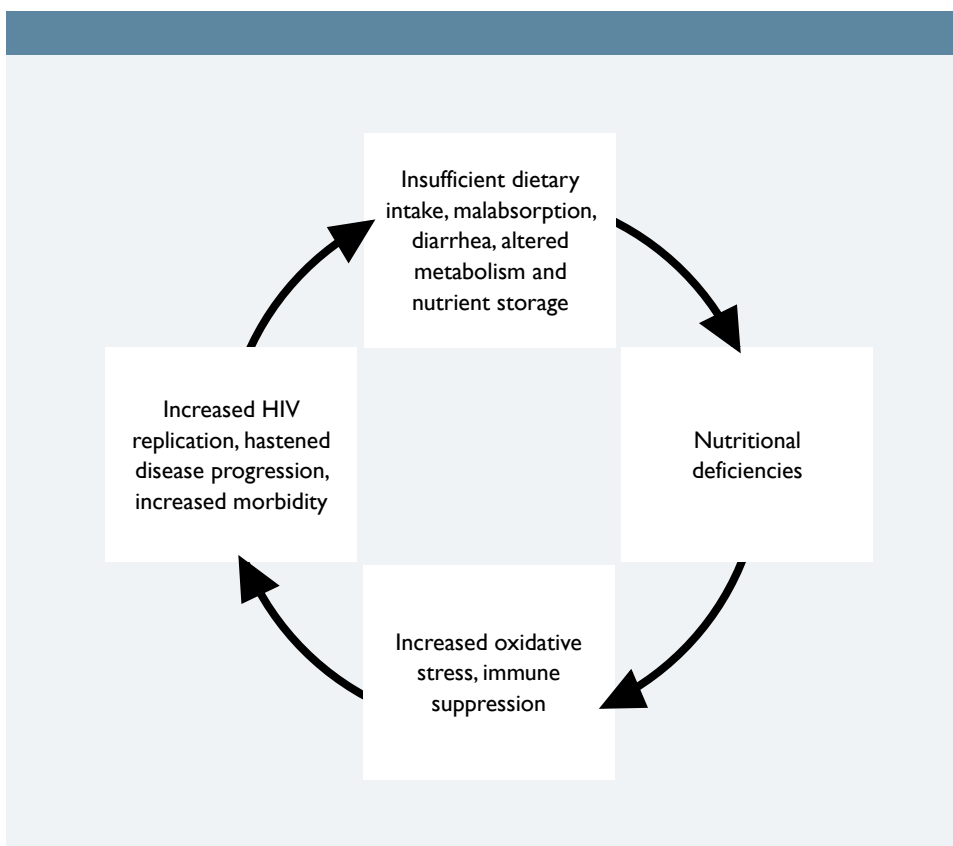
Insufficient dietary intake, malabsorption, diarrhea, altered metabolism and nutrient storage

Nutritional deficiencies

Increased oxidative stress, immune suppression

Increased HIV replication, hastened disease progression, increased morbidity